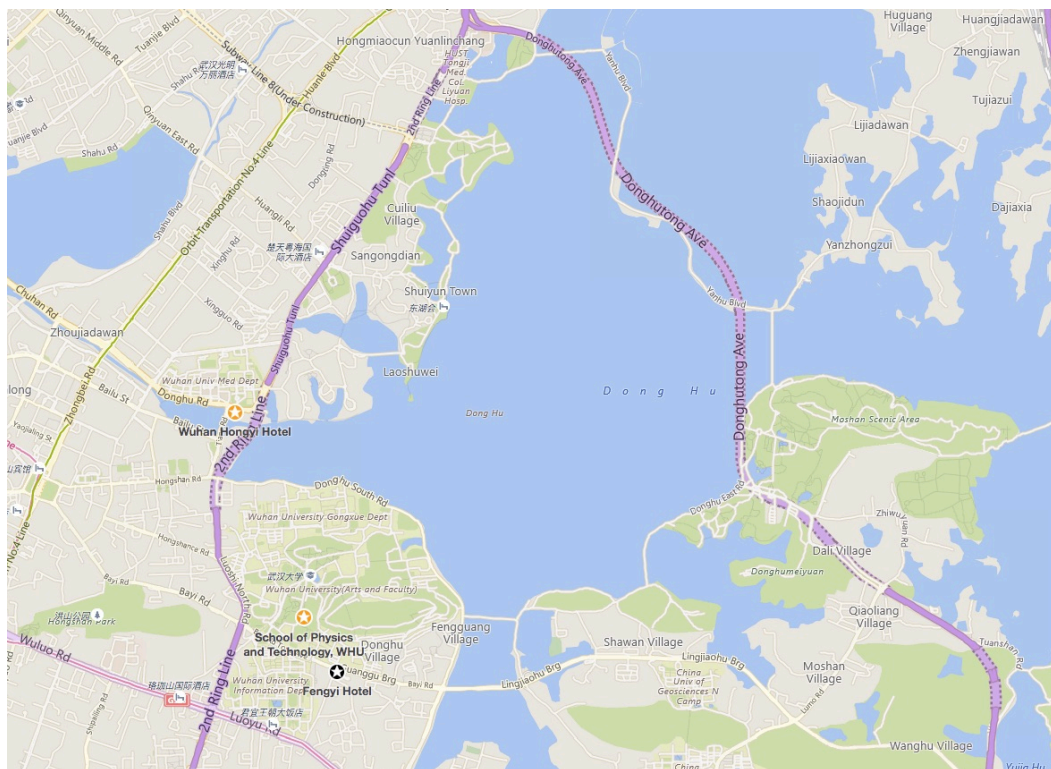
Qinyuan Middle Rd
Tuanjie Blvd
Hongmiaocun Yuanlinchang
HUST Tongji Med. Col. Liyuan Hosp.
Donghutong Ave
Huguang Village
Huangjiadawan
Zhengjiawan
Subway Line 8(Under Construction)
武汉光明万丽酒店
Huanle Blvd
2nd Ring Line
Qinyuan East Rd
Tujiazui
Lijiadawan
Shahu Rd
Orbit Transportation No.4 Line
Shuiguohu Tunl
Donghu Rd
Cuiliu Village
Lijiaxiaowan
Shaojidun
Dajiaxia
Huangli Rd
Shahu Blvd
楚天粤海国际大酒店
Sangongdian
Yanzhongzui
Xingguo Rd
Yanhu Blvd
Chuhan Rd
Shuiyun Town
东湖会
Zhoujiadawan
Shuiguohu Tunl
Laoshuwei
Wuhan Univ Med Dept
Donghu Rd
Bailu St
Zhongbei Rd
Dong Hu
Dong Hu
Donghutong Ave
Moshan Scenic Area
Wuhan Hongyi Hotel
2nd Ring Line
Hongshan Rd
Donghu South Rd
Donghu East Rd
Wuhan University Gongxue Dept
Zhiwu Yuan Rd
Hongshance Rd
Dali Village
Bayi Rd
武汉大学
Wuhan University(Arts and Faculty)
Donghumeiyuan
Bayi Rd
Luoshi North Rd
Qiaoliang Village
洪山公园
Hongshan Park
School of Physics and Technology, WHU
Donghu Village
Fengguang Village
Shawan Village
Tuanshan Rd
Wuluo Rd
Lingjiaohu Brg
Moshan Village
湖北洪山国际酒店
Wuhan University Information Dept
Fengyi Hotel
Luojiagu Brg
Lingjiaohu Brg
China Univ of Geosciences N Camp
Luma Rd
君宜王朝大饭店
Luoyu Rd
Wanghu Village
Shipailing Rd
Yujia Hu
China